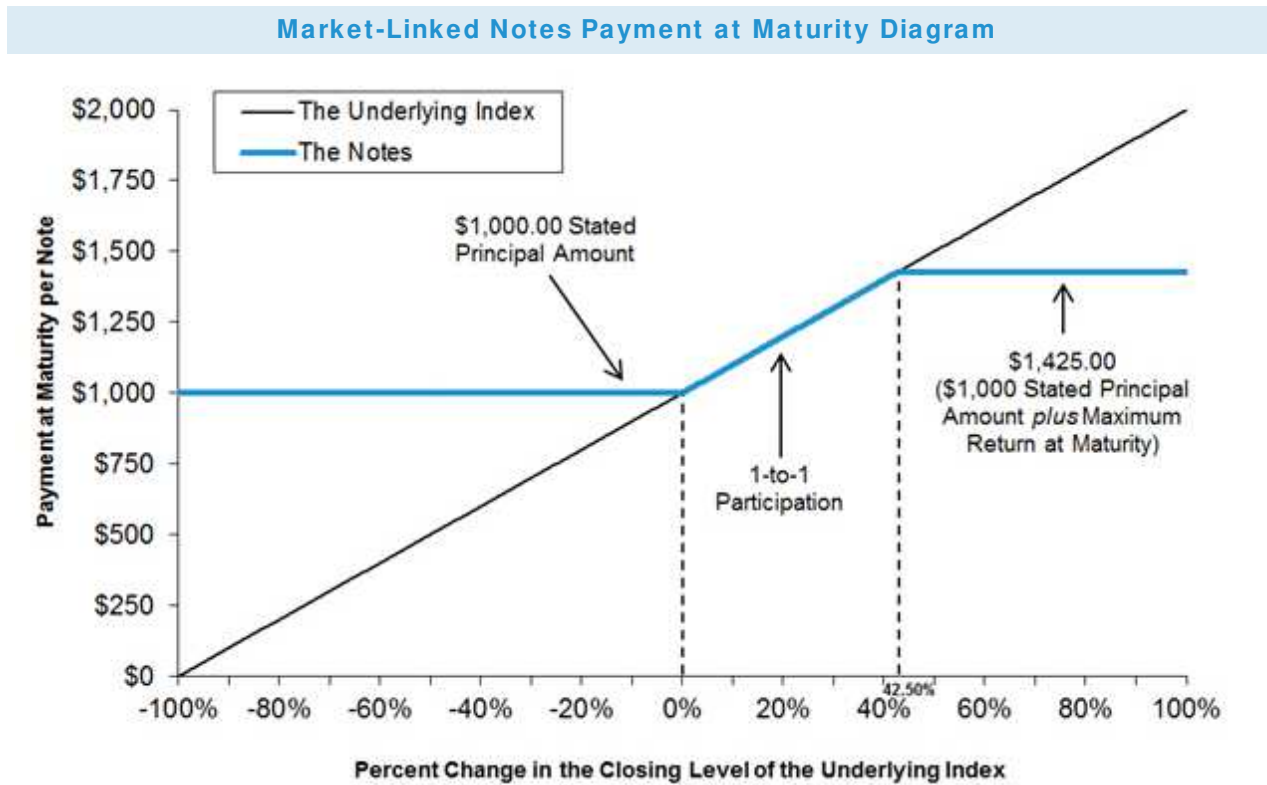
Market-Linked Notes Payment at Maturity Diagram

The Underlying Index
The Notes

Payment at Maturity per Note

$2,000
$1,750
$1,500
$1,250
$1,000
$750
$500
$250
$0

$1,000.00 Stated Principal Amount

1-to-1 Participation

$1,425.00 ($1,000 Stated Principal Amount *plus* Maximum Return at Maturity)

42.50%

-100% -80% -60% -40% -20% 0% 20% 40% 60% 80% 100%

Percent Change in the Closing Level of the Underlying Index